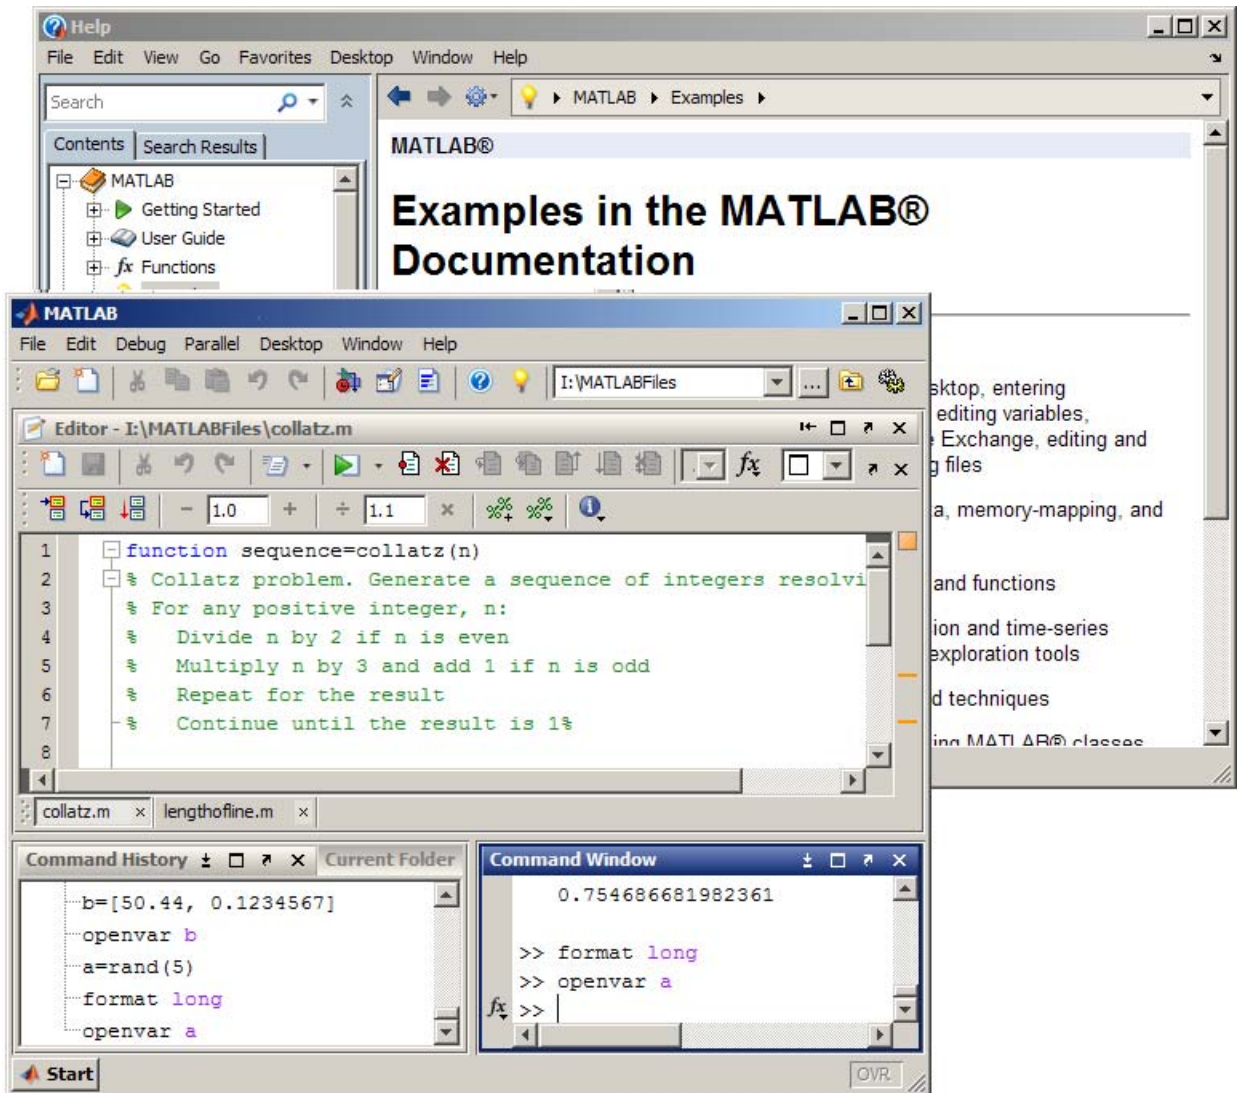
Help

File Edit View Go Favorites Desktop Window Help

Search

MATLAB ▸ Examples ▸

Contents Search Results

MATLAB
Getting Started
User Guide
Functions

MATLAB®

Examples in the MATLAB® Documentation

sktop, entering
editing variables,
Exchange, editing and
files

a, memory-mapping, and

and functions

ion and time-series
exploration tools

d techniques

MATLAB

File Edit Debug Parallel Desktop Window Help

I:\MATLABFiles

Editor - I:\MATLABFiles\collatz.m

1.0 + ÷ 1.1 ×

1 function sequence=collatz(n)
2 % Collatz problem. Generate a sequence of integers resolvi
3 % For any positive integer, n:
4 % Divide n by 2 if n is even
5 % Multiply n by 3 and add 1 if n is odd
6 % Repeat for the result
7 % Continue until the result is 1%
8

collatz.m × lengthofline.m ×

Command History Current Folder

b=[50.44, 0.1234567]
openvar b
a=rand(5)
format long
openvar a

Command Window

0.754686681982361

>> format long
>> openvar a
>>

Start OVR